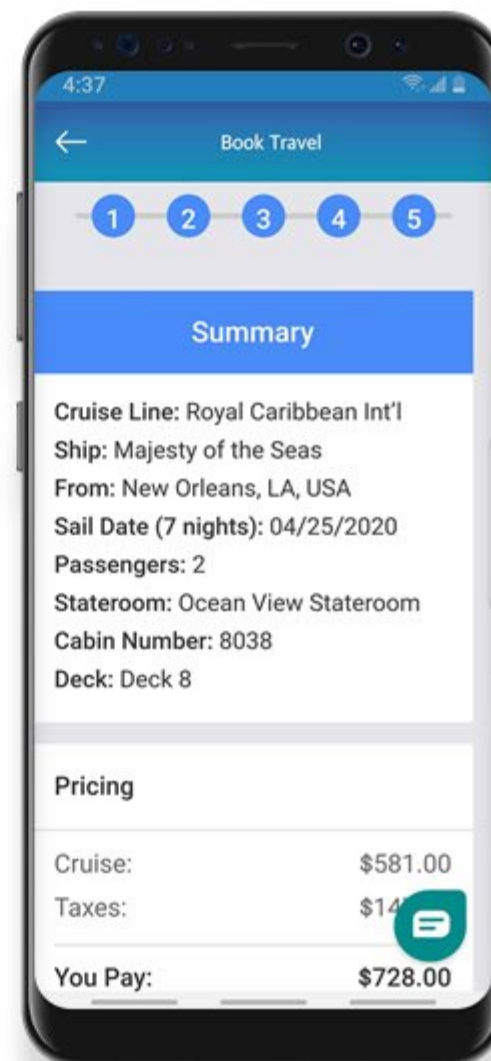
4:37

Book Travel

1 2 3 4 5

Summary

Cruise Line: Royal Caribbean Int'l
Ship: Majesty of the Seas
From: New Orleans, LA, USA
Sail Date (7 nights): 04/25/2020
Passengers: 2
Stateroom: Ocean View Stateroom
Cabin Number: 8038
Deck: Deck 8

Pricing

| | |
|---|---|
| Cruise: | $581.00 |
| Taxes: | $14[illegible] |
| You Pay: | $728.00 |